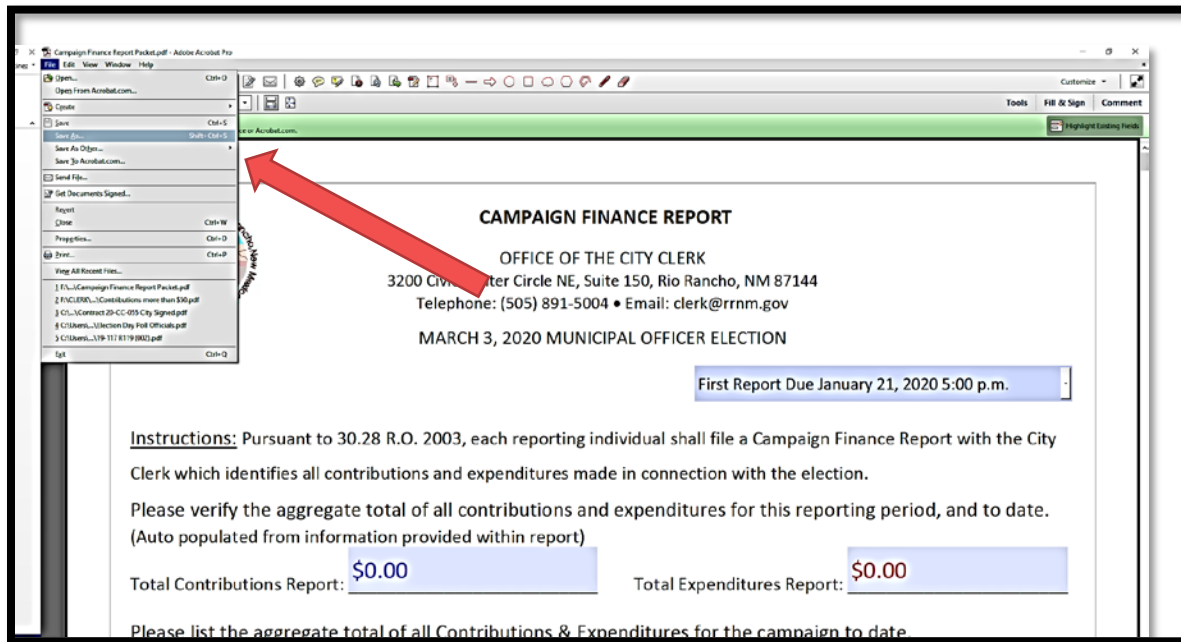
Campaign Finance Report Packet.pdf - Adobe Acrobat Pro

File Edit View Window Help

Open... Ctrl+O
Open From Acrobat.com...
Create
Save Ctrl+S
Save As... Shift+Ctrl+S
Save As Other...
Save To Acrobat.com...
Send File...
Get Documents Signed...
Revert
Close Ctrl+W
Properties... Ctrl+D
Print... Ctrl+P
View All Recent Files...
1 F:\...\Campaign Finance Report Packet.pdf
2 F:\CLERK\...\Contributions more than $50.pdf
3 C:\...\Contract 20-CC-055 City Signed.pdf
4 C:\Users\...\Election Day Poll Officials.pdf
5 C:\Users\...\19-117 R179 (002).pdf
Exit Ctrl+Q

Customize
Tools Fill & Sign Comment
Highlight Existing Fields

CAMPAIGN FINANCE REPORT

OFFICE OF THE CITY CLERK
3200 Civi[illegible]ter Circle NE, Suite 150, Rio Rancho, NM 87144
Telephone: (505) 891-5004 • Email: clerk@rrnm.gov

MARCH 3, 2020 MUNICIPAL OFFICER ELECTION

First Report Due January 21, 2020 5:00 p.m.

Instructions: Pursuant to 30.28 R.O. 2003, each reporting individual shall file a Campaign Finance Report with the City Clerk which identifies all contributions and expenditures made in connection with the election.

Please verify the aggregate total of all contributions and expenditures for this reporting period, and to date. (Auto populated from information provided within report)

Total Contributions Report: $0.00 Total Expenditures Report: $0.00

Please list the aggregate total of all Contributions & Expenditures for the campaign to date